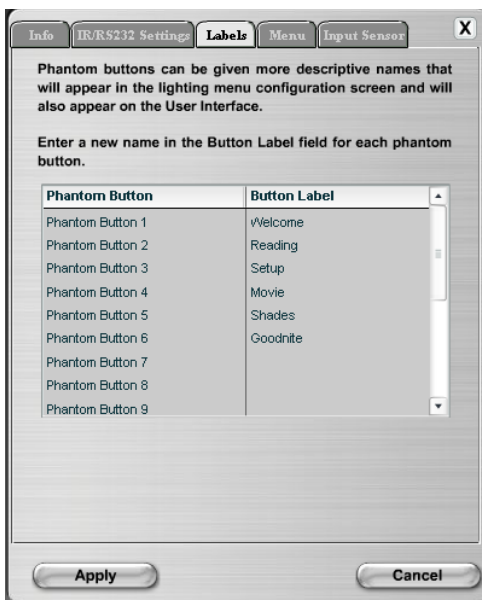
Info | IR/RS232 Settings | Labels | Menu | Input Sensor | X

Phantom buttons can be given more descriptive names that will appear in the lighting menu configuration screen and will also appear on the User Interface.

Enter a new name in the Button Label field for each phantom button.

| Phantom Button | Button Label |
|---|---|
| Phantom Button 1 | Welcome |
| Phantom Button 2 | Reading |
| Phantom Button 3 | Setup |
| Phantom Button 4 | Movie |
| Phantom Button 5 | Shades |
| Phantom Button 6 | Goodnite |
| Phantom Button 7 | |
| Phantom Button 8 | |
| Phantom Button 9 | |

Apply

Cancel